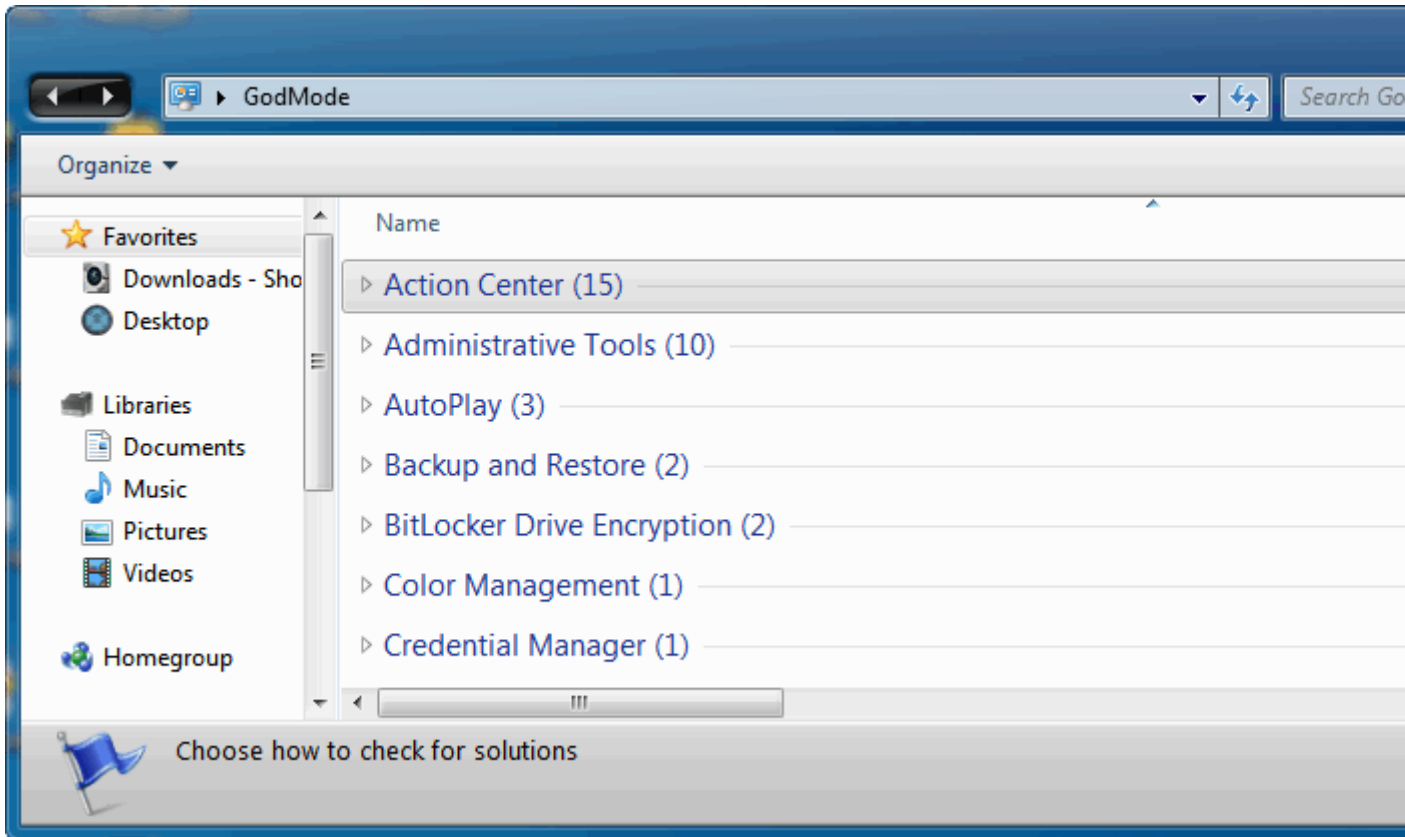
GodMode

Search Go

Organize

Favorites
Downloads - Sho
Desktop

Libraries
Documents
Music
Pictures
Videos

Homegroup

Name

Action Center (15)
Administrative Tools (10)
AutoPlay (3)
Backup and Restore (2)
BitLocker Drive Encryption (2)
Color Management (1)
Credential Manager (1)

Choose how to check for solutions